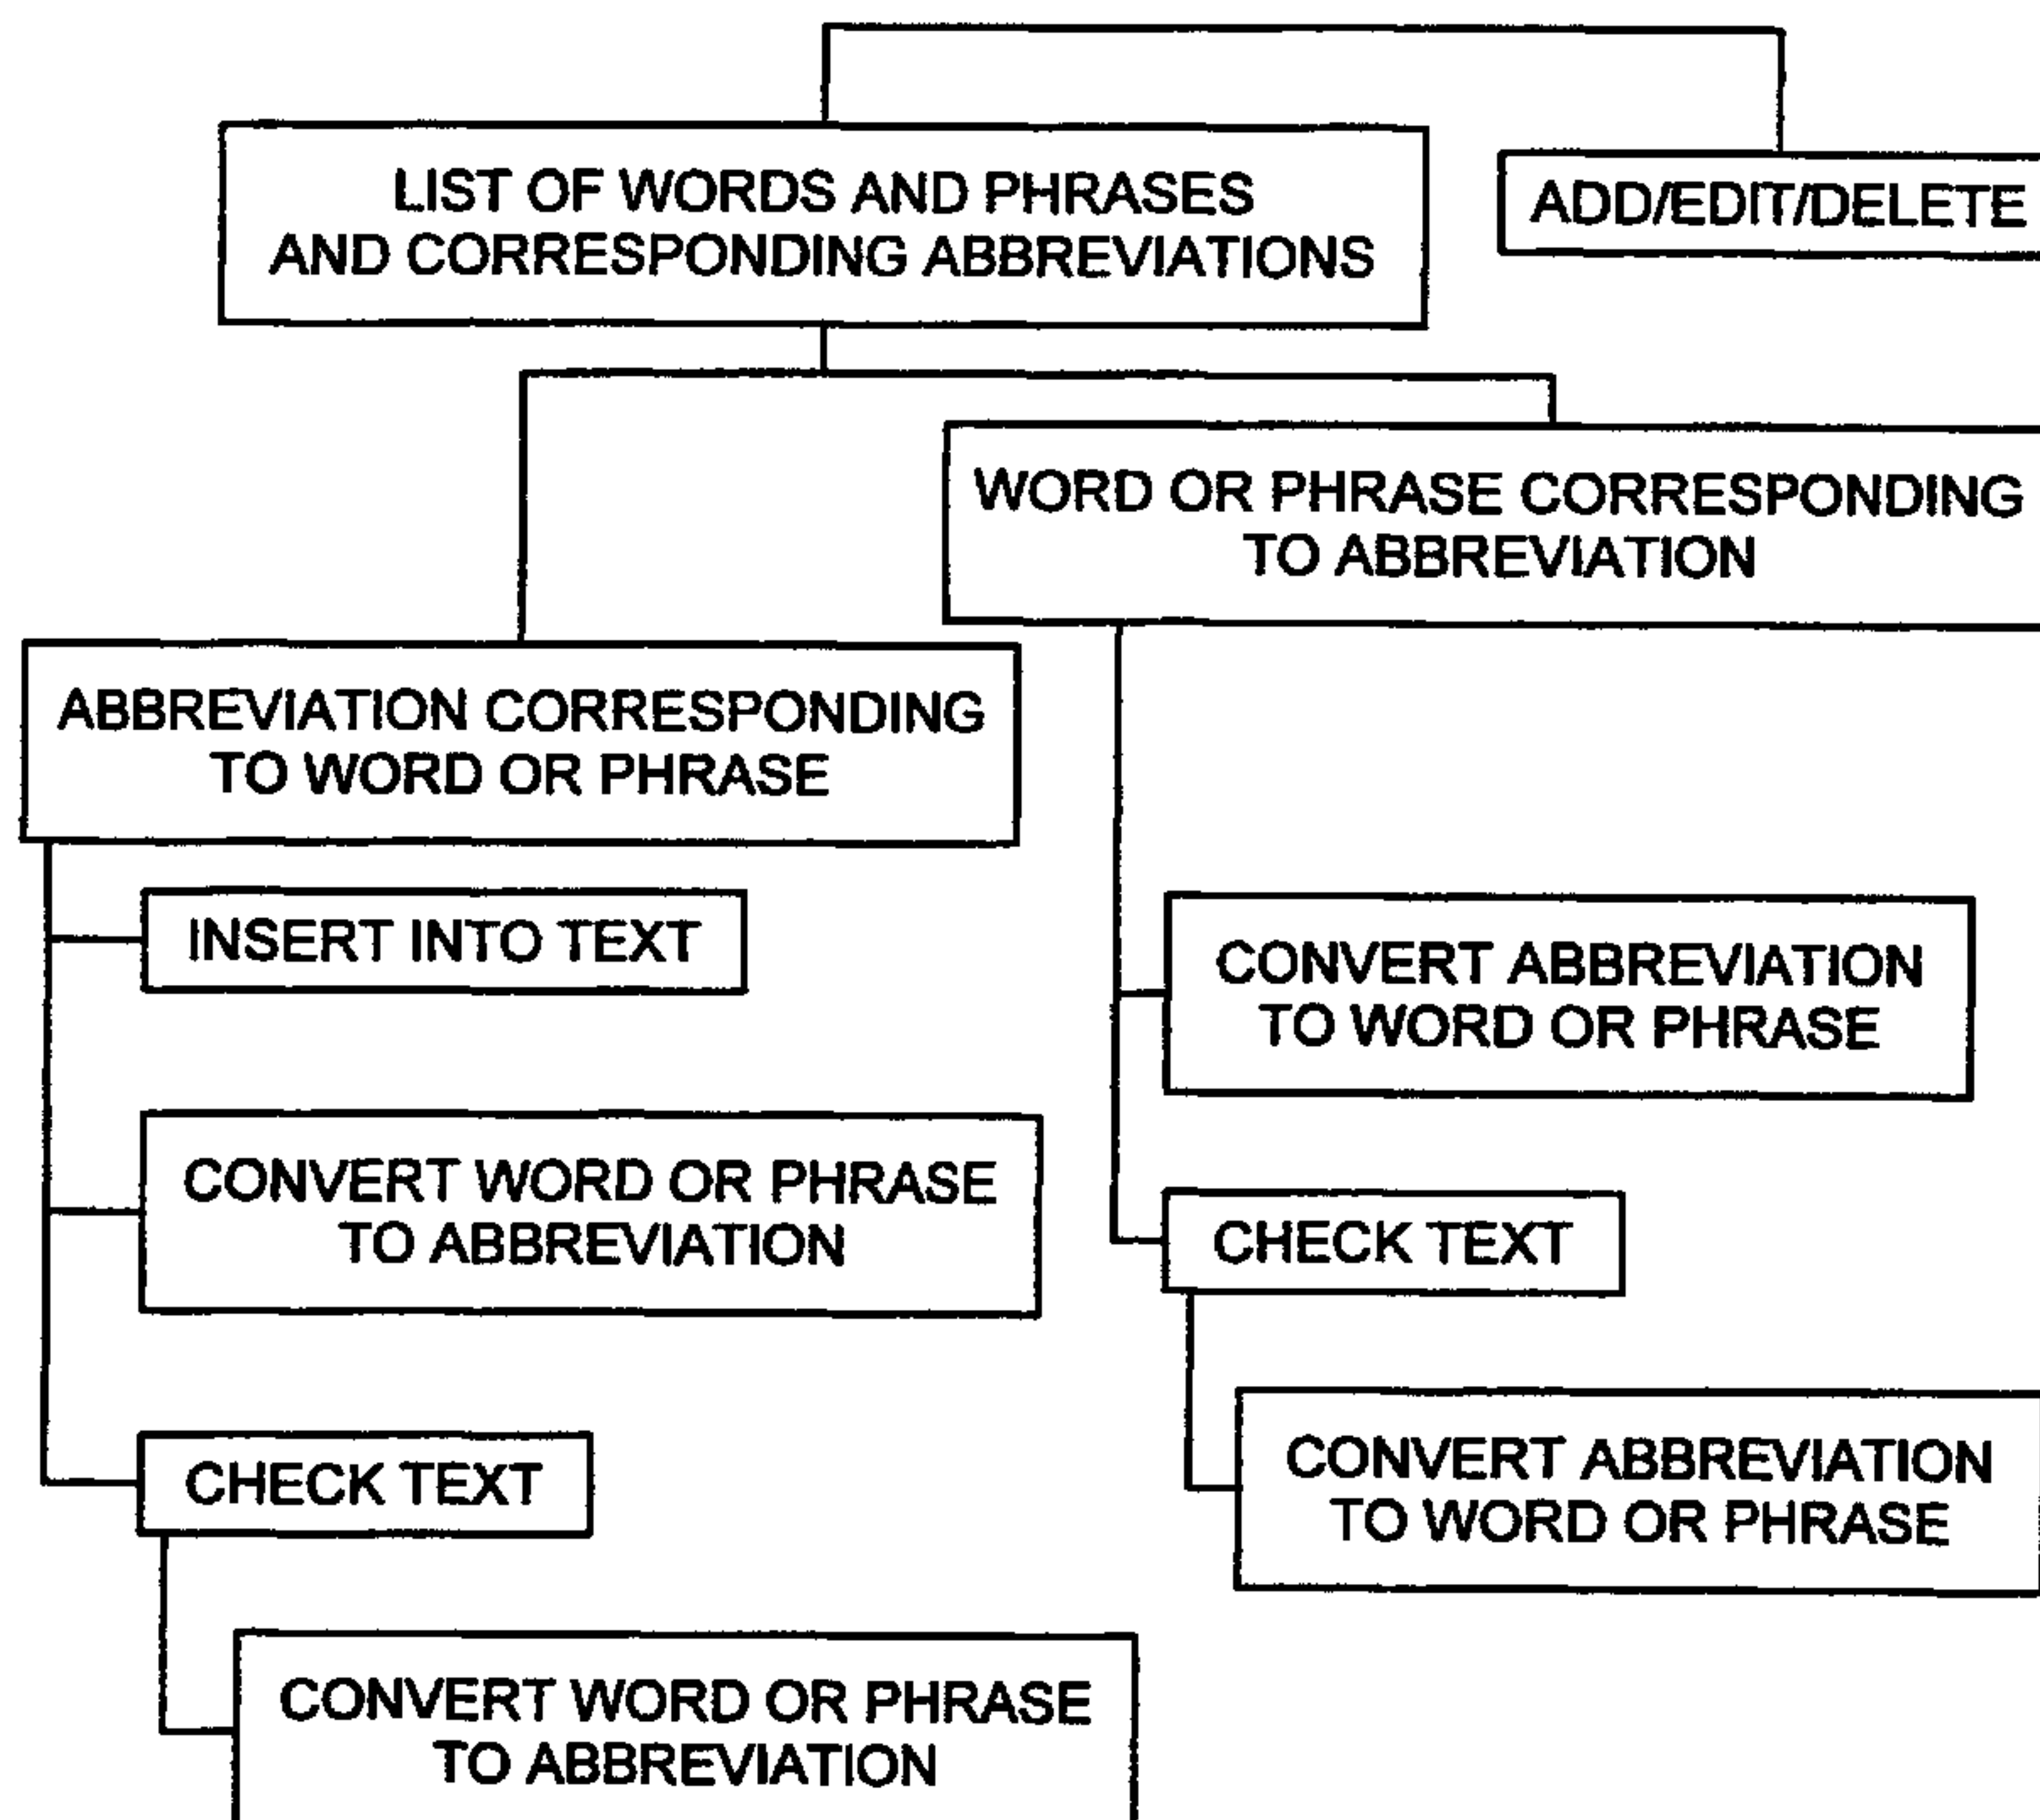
LIST OF WORDS AND PHRASES AND CORRESPONDING ABBREVIATIONS

ADD/EDIT/DELETE

WORD OR PHRASE CORRESPONDING TO ABBREVIATION

ABBREVIATION CORRESPONDING TO WORD OR PHRASE

INSERT INTO TEXT

CONVERT WORD OR PHRASE TO ABBREVIATION

CHECK TEXT

CONVERT WORD OR PHRASE TO ABBREVIATION

CONVERT ABBREVIATION TO WORD OR PHRASE

CHECK TEXT

CONVERT ABBREVIATION TO WORD OR PHRASE